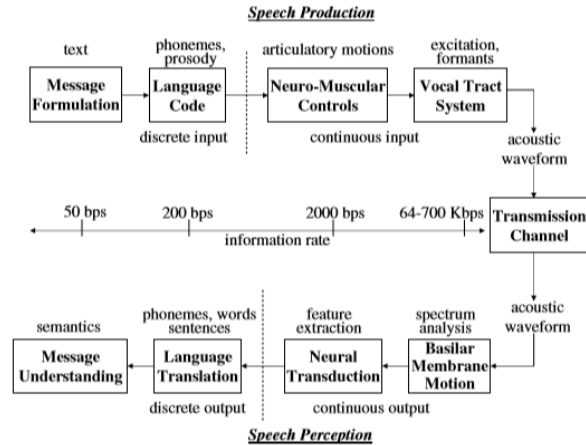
Speech Production

text

Message Formulation

phonemes, prosody

Language Code

discrete input

articulatory motions

Neuro-Muscular Controls

continuous input

excitation, formants

Vocal Tract System

acoustic waveform

50 bps

200 bps

2000 bps

64-700 Kbps

information rate

Transmission Channel

acoustic waveform

spectrum analysis

Basilar Membrane Motion

feature extraction

Neural Transduction

continuous output

phonemes, words sentences

Language Translation

discrete output

semantics

Message Understanding

Speech Perception